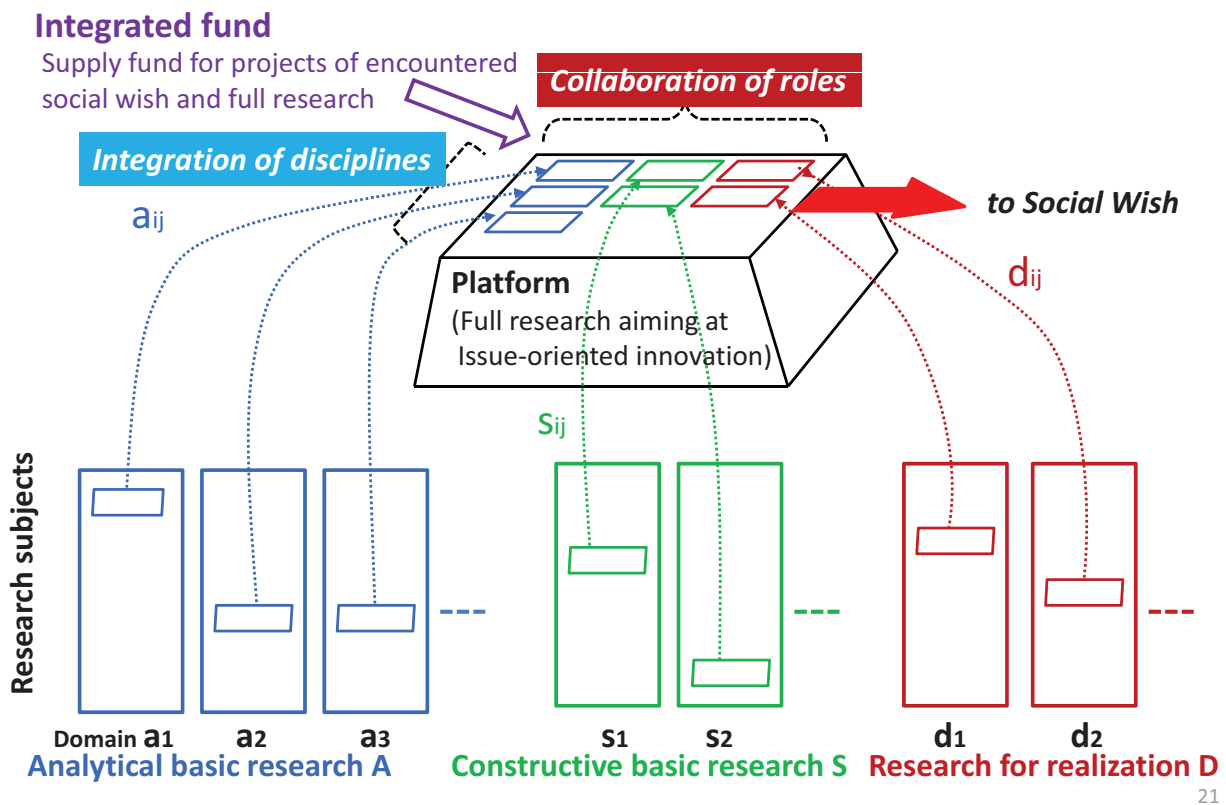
Integrated fund
Supply fund for projects of encountered social wish and full research

Collaboration of roles

Integration of disciplines

$a_{ij}$

to Social Wish

Platform
(Full research aiming at Issue-oriented innovation)

$d_{ij}$

$s_{ij}$

Research subjects

Domain $a_1$ $a_2$ $a_3$
Analytical basic research A

$s_1$ $s_2$
Constructive basic research S

$d_1$ $d_2$
Research for realization D

21